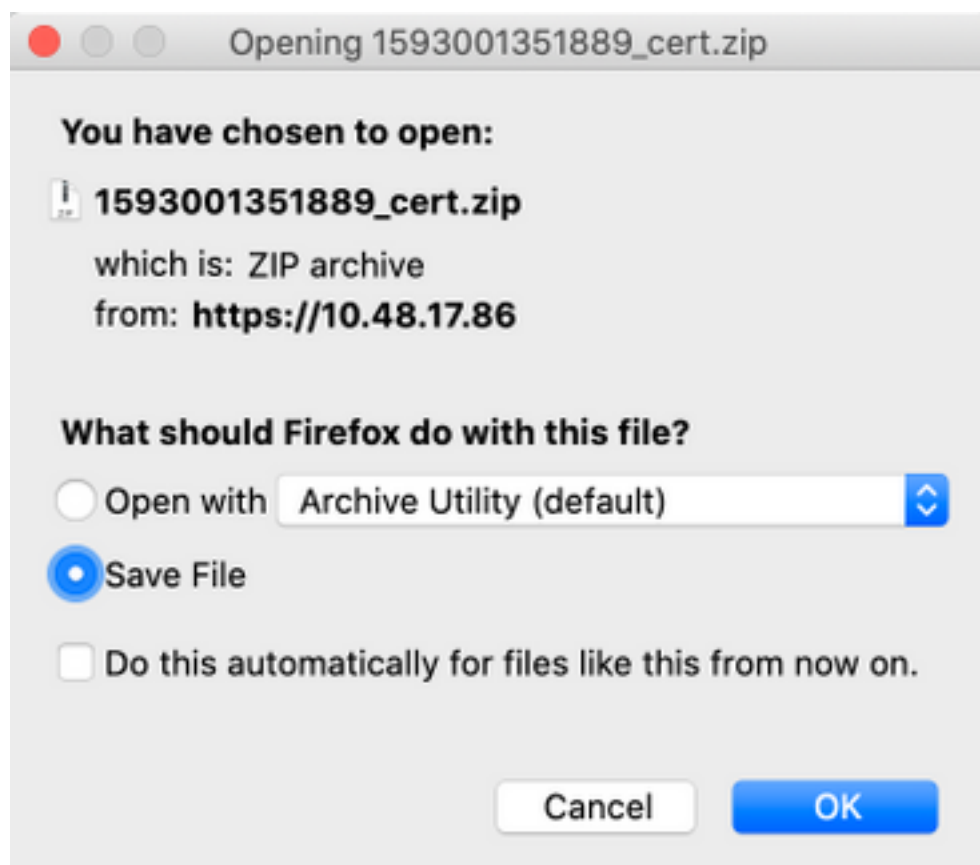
Opening 1593001351889_cert.zip

You have chosen to open:

1593001351889_cert.zip

which is: ZIP archive
from: https://10.48.17.86

What should Firefox do with this file?

Open with Archive Utility (default)

Save File

Do this automatically for files like this from now on.

Cancel OK